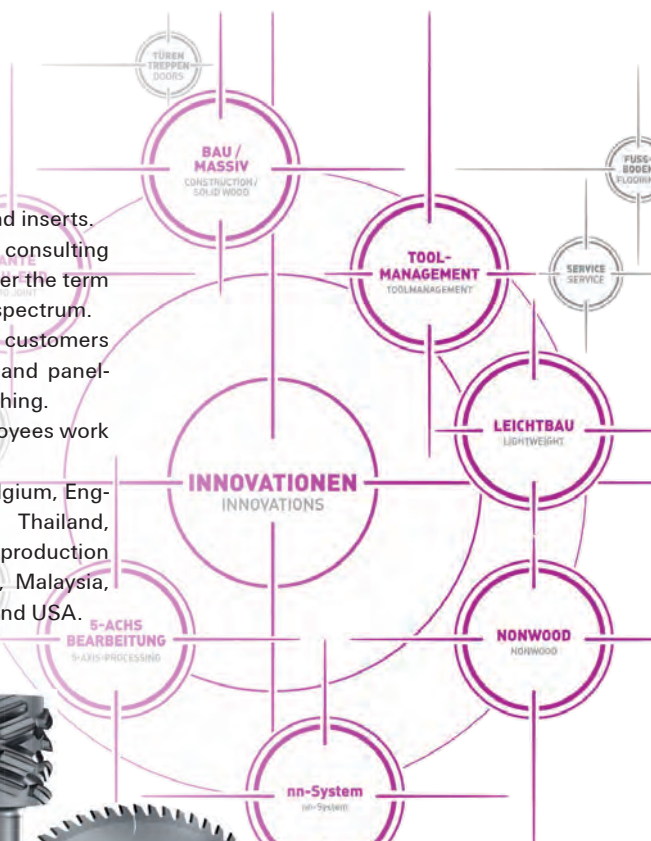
TÜREN
TREPPEN
DOORS

BAU / MASSIV
CONSTRUCTION / SOLID WOOD

FUSS-
BODEN
FLOORIN

nd inserts. consulting er the term spectrum. customers and panel-hing. oyees work

lgium, Eng- Thailand, production Malaysia, nd USA.

TOOL-MANAGEMENT
TOOLMANAGEMENT

SERVICE
SERVICE

LEICHTBAU
LIGHTWEIGHT

INNOVATIONEN
INNOVATIONS

5-ACHS BEARBEITUNG
5-AXIS-PROCESSING

NONWOOD
NONWOOD

nn-System
nn-System